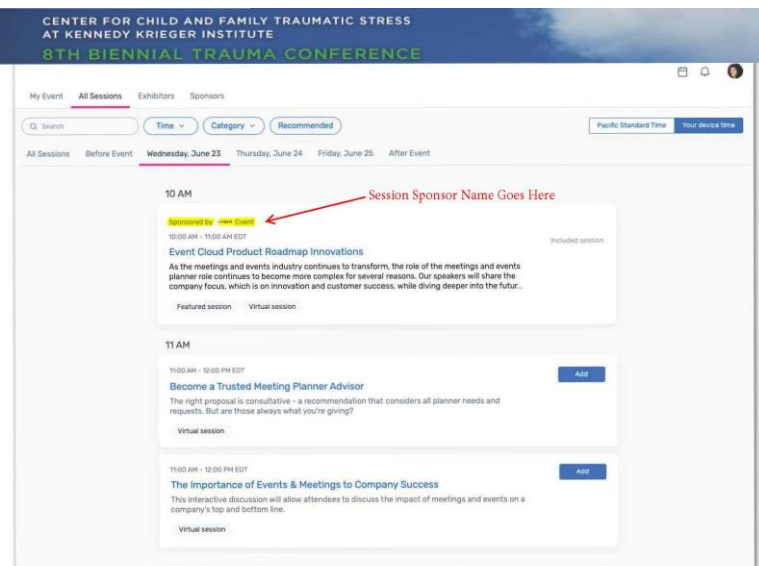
CENTER FOR CHILD AND FAMILY TRAUMATIC STRESS AT KENNEDY KRIEGER INSTITUTE
8TH BIENNIAL TRAUMA CONFERENCE

My Event All Sessions Exhibitors Sponsors

Q Search
Time
Category
Recommended
Pacific Standard Time
Your device time

All Sessions Before Event Wednesday, June 23 Thursday, June 24 Friday, June 25 After Event

10 AM

Session Sponsor Name Goes Here

Sponsored by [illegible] Event
10:00 AM - 11:00 AM EDT
Included session
Event Cloud Product Roadmap Innovations
As the meetings and events industry continues to transform, the role of the meetings and events planner role continues to become more complex for several reasons. Our speakers will share the company focus, which is on innovation and customer success, while diving deeper into the futur...
Featured session
Virtual session

11 AM

11:00 AM - 12:00 PM EDT
Add
Become a Trusted Meeting Planner Advisor
The right proposal is consultative - a recommendation that considers all planner needs and requests. But are those always what you're giving?
Virtual session

11:00 AM - 12:00 PM EDT
Add
The Importance of Events & Meetings to Company Success
This interactive discussion will allow attendees to discuss the impact of meetings and events on a company's top and bottom line.
Virtual session